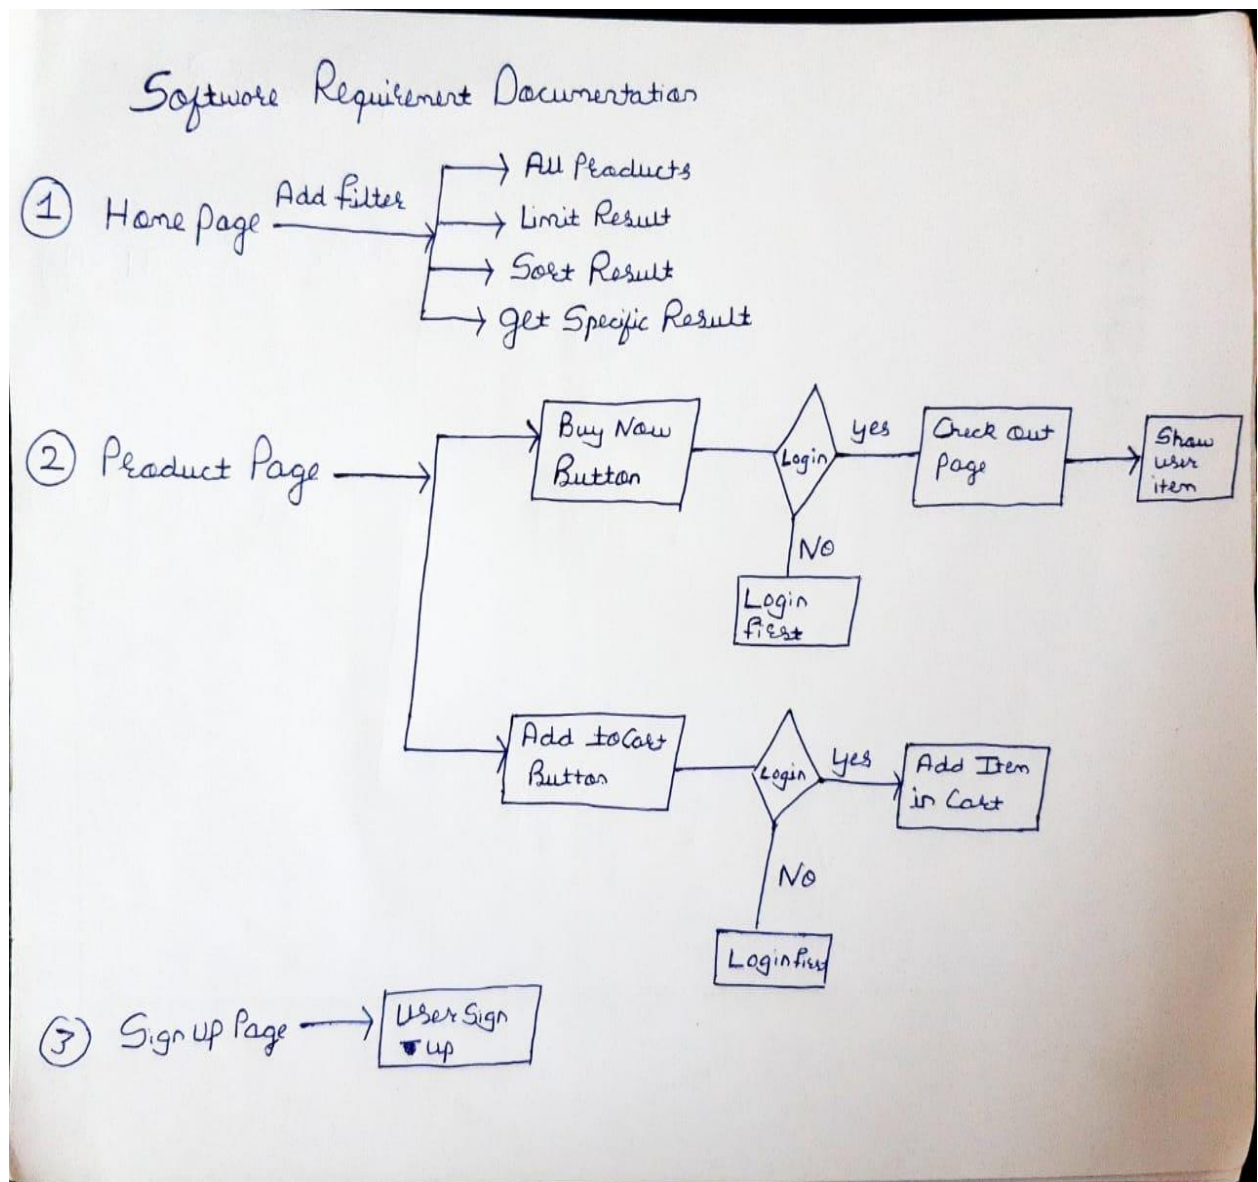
Softwore Requirement Documentation

(1) Home Page
Add filter
All Products
Limit Result
Sort Result
get Specific Result

(2) Product Page
Buy Now Button
Login
yes
Check out Page
Show user item
NO
Login first

Add to Cart Button
Login
yes
Add Item in Cart
NO
Login first

(3) Sign up Page
User Sign up